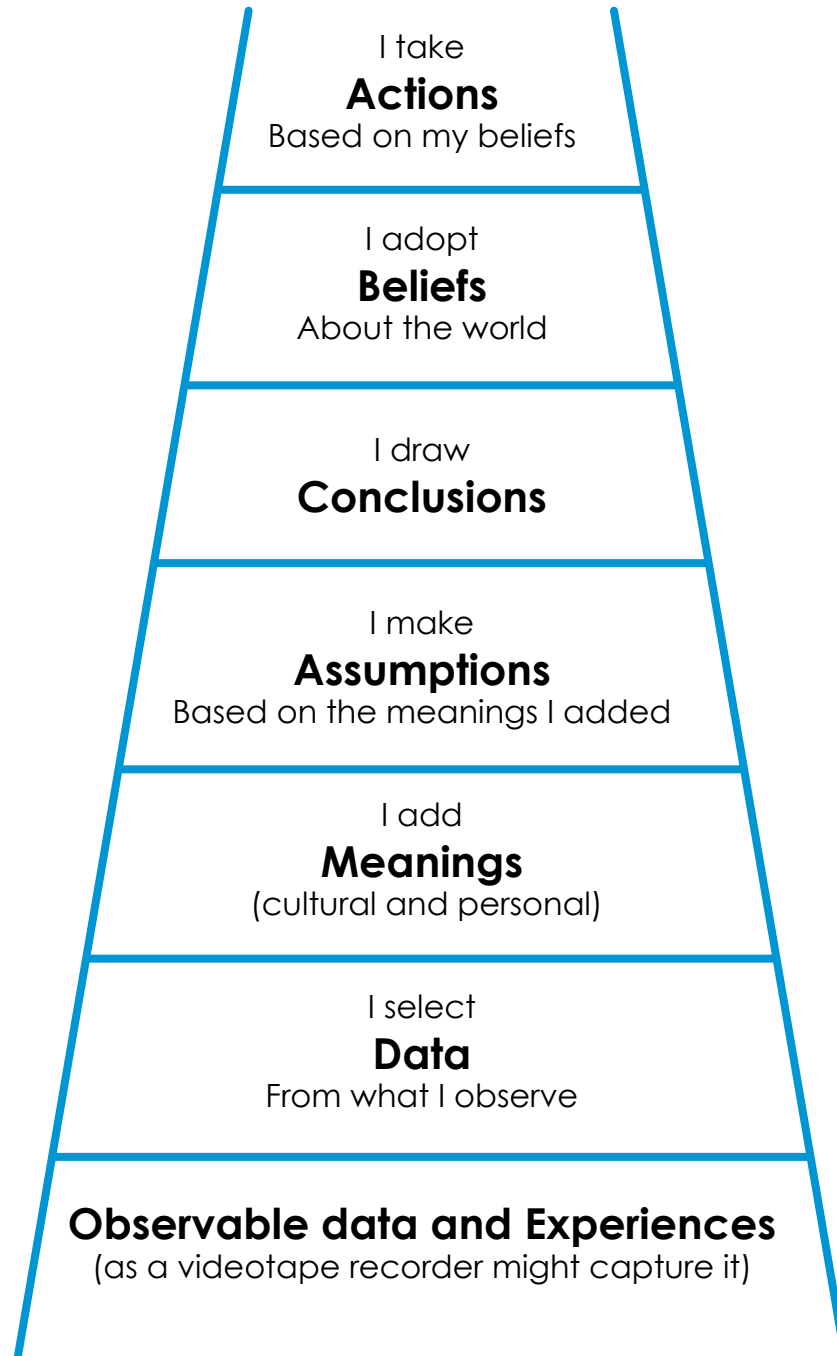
I take
**Actions**
Based on my beliefs

I adopt
**Beliefs**
About the world

I draw
**Conclusions**

I make
**Assumptions**
Based on the meanings I added

I add
**Meanings**
(cultural and personal)

I select
**Data**
From what I observe

**Observable data and Experiences**
(as a videotape recorder might capture it)